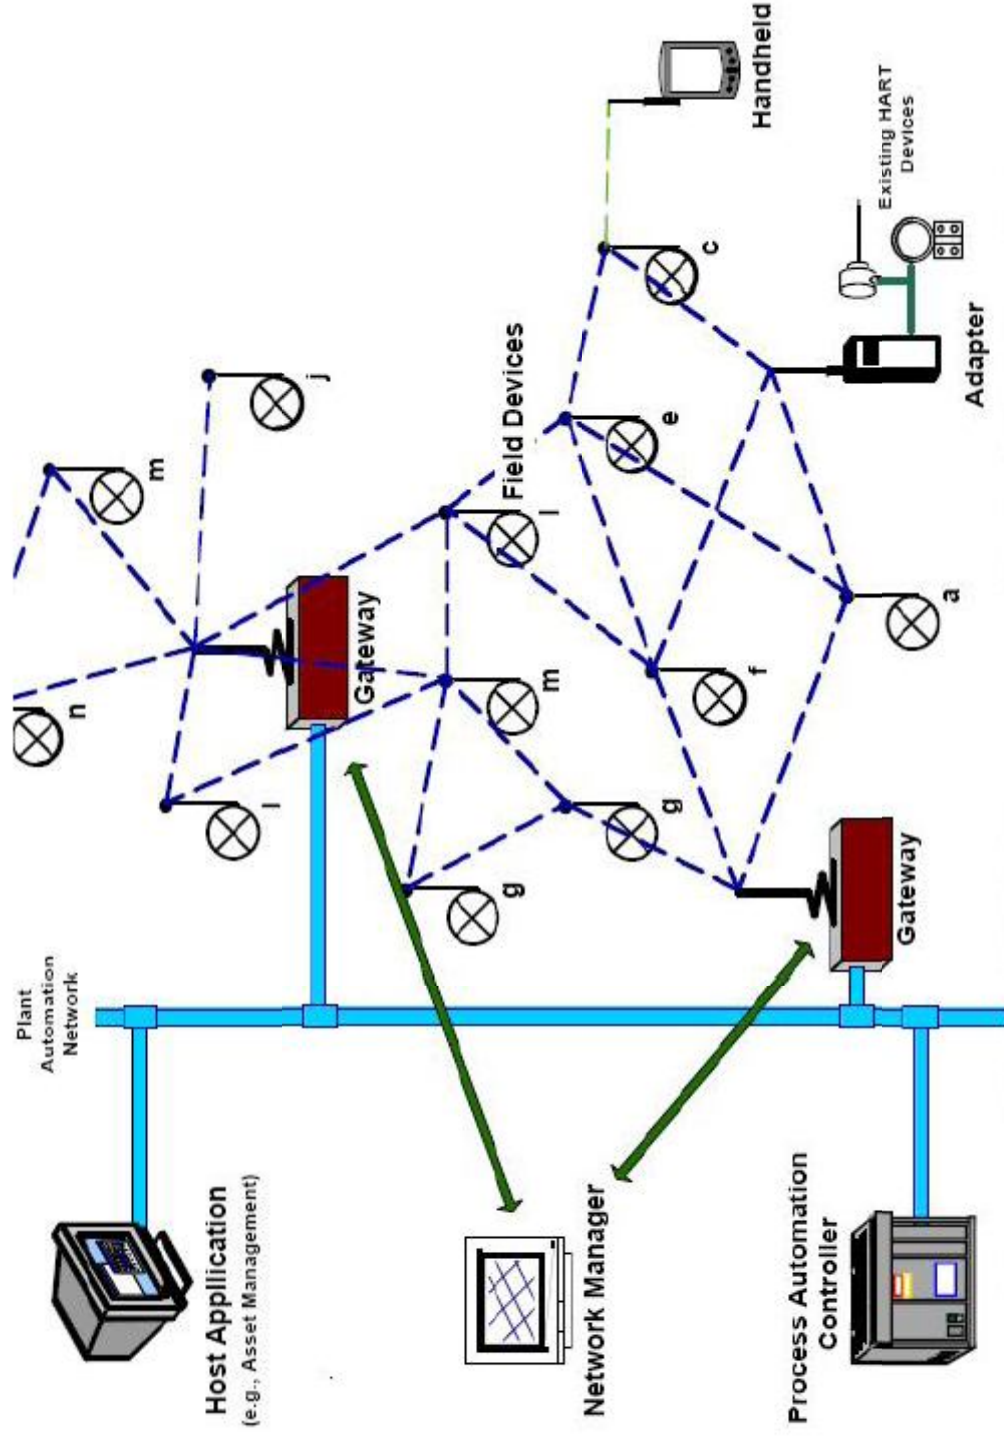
Host Application
(e.g., Asset Management)

Plant Automation Network

Network Manager

Process Automation Controller

Gateway

Gateway

Field Devices

Handheld

Existing HART Devices

Adapter

n
i
m
j
g
g
m
l
e
f
c
a